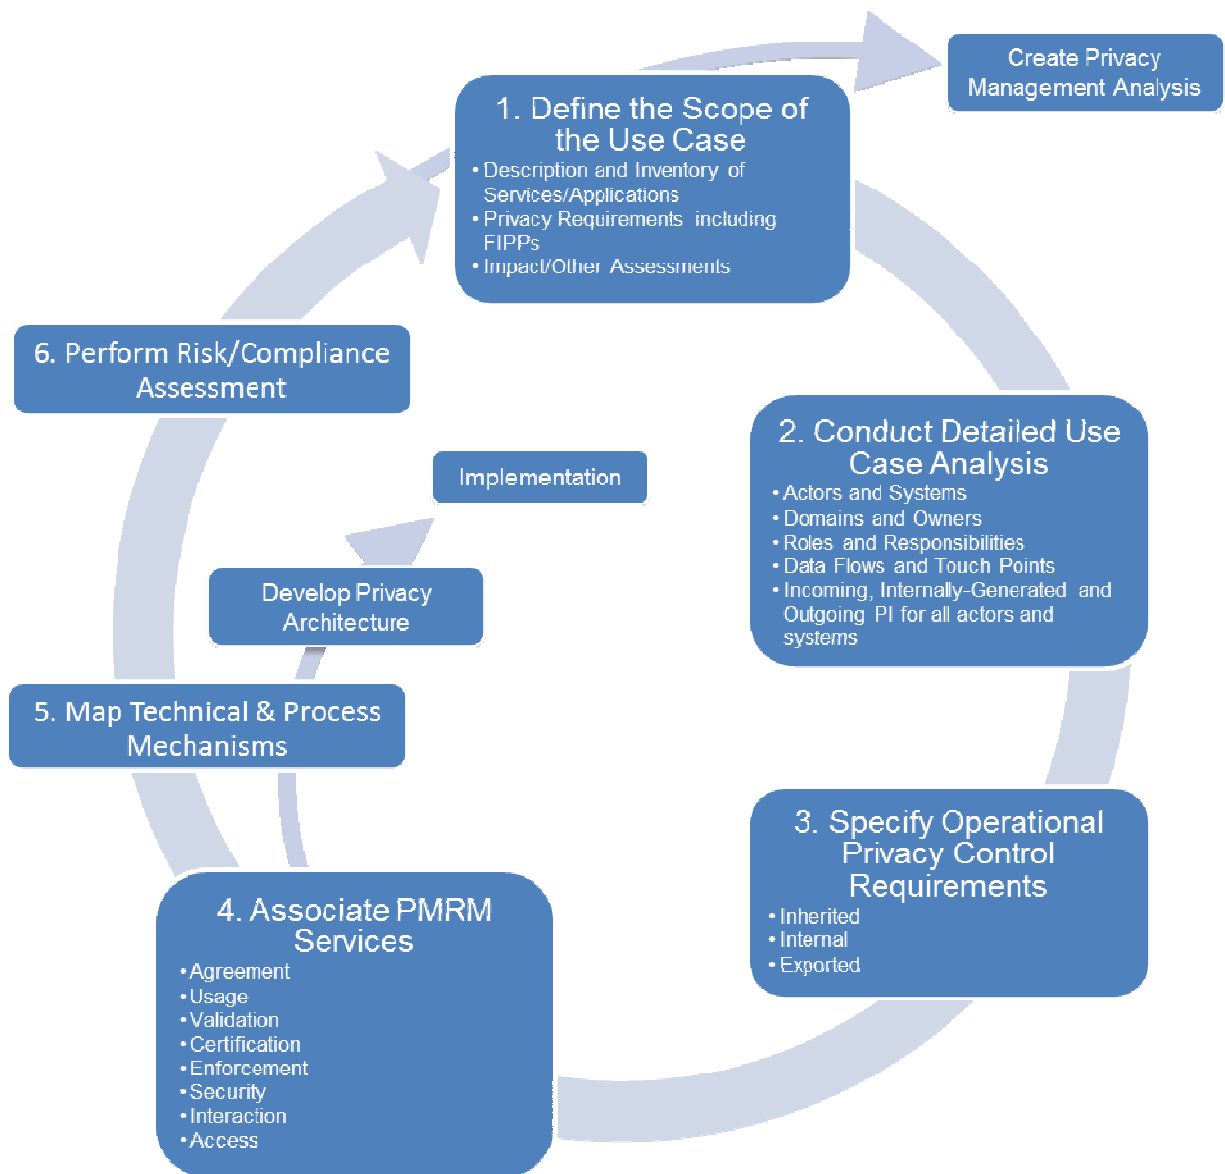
Create Privacy Management Analysis

1. Define the Scope of the Use Case
• Description and Inventory of Services/Applications
• Privacy Requirements including FIPPs
• Impact/Other Assessments

2. Conduct Detailed Use Case Analysis
• Actors and Systems
• Domains and Owners
• Roles and Responsibilities
• Data Flows and Touch Points
• Incoming, Internally-Generated and Outgoing PI for all actors and systems

3. Specify Operational Privacy Control Requirements
• Inherited
• Internal
• Exported

4. Associate PMRM Services
• Agreement
• Usage
• Validation
• Certification
• Enforcement
• Security
• Interaction
• Access

5. Map Technical & Process Mechanisms

6. Perform Risk/Compliance Assessment

Implementation

Develop Privacy Architecture